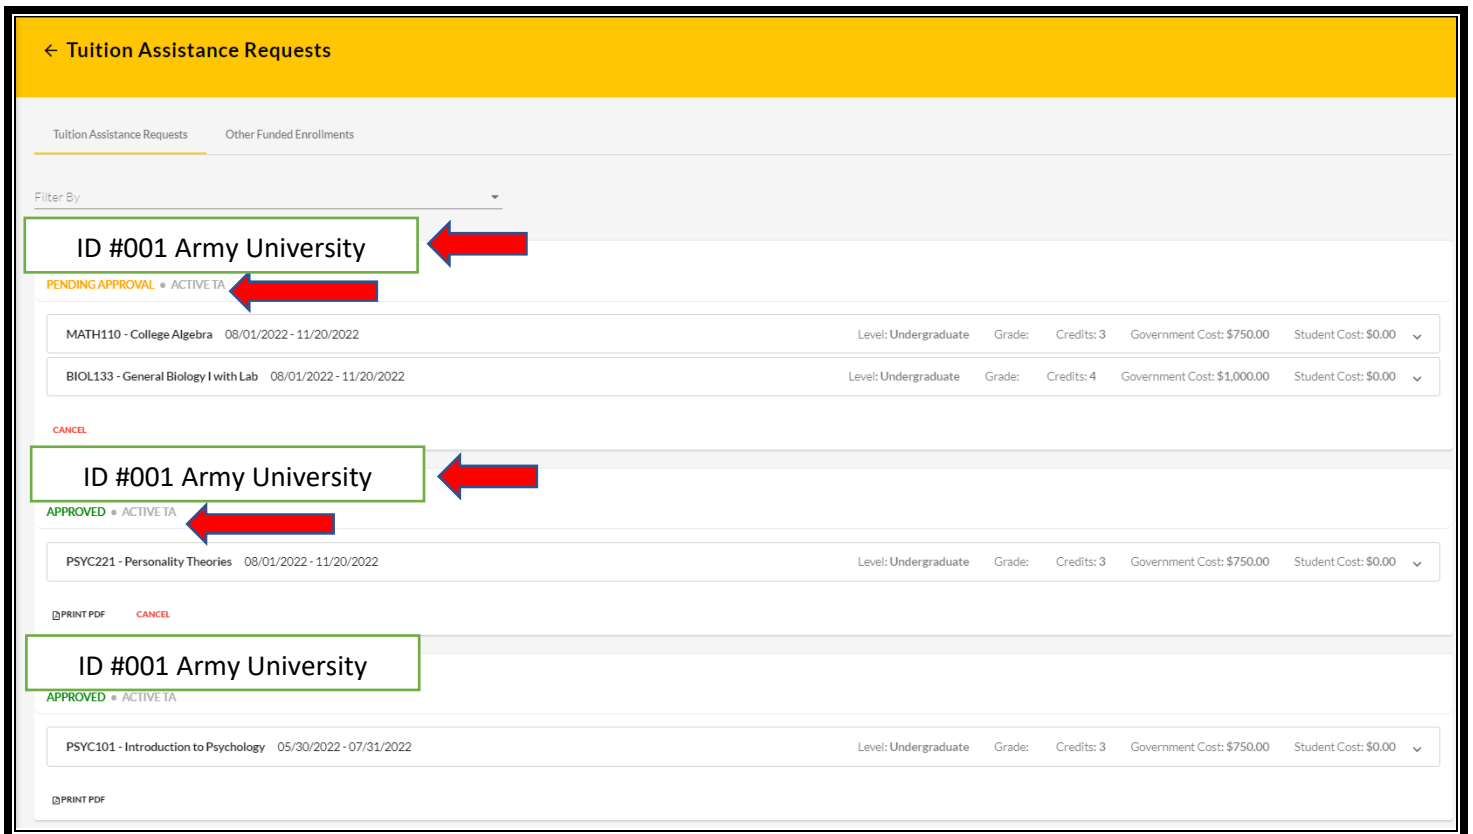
← Tuition Assistance Requests

Tuition Assistance Requests

Other Funded Enrollments

Filter By

ID #001 Army University

PENDING APPROVAL • ACTIVE TA

MATH110 - College Algebra 08/01/2022 - 11/20/2022 Level: Undergraduate Grade: Credits: 3 Government Cost: $750.00 Student Cost: $0.00

BIOL133 - General Biology I with Lab 08/01/2022 - 11/20/2022 Level: Undergraduate Grade: Credits: 4 Government Cost: $1,000.00 Student Cost: $0.00

CANCEL

ID #001 Army University

APPROVED • ACTIVE TA

PSYC221 - Personality Theories 08/01/2022 - 11/20/2022 Level: Undergraduate Grade: Credits: 3 Government Cost: $750.00 Student Cost: $0.00

PRINT PDF CANCEL

ID #001 Army University

APPROVED • ACTIVE TA

PSYC101 - Introduction to Psychology 05/30/2022 - 07/31/2022 Level: Undergraduate Grade: Credits: 3 Government Cost: $750.00 Student Cost: $0.00

PRINT PDF